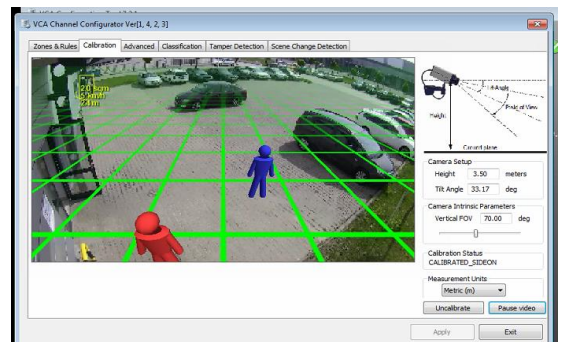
VCA Channel Configurator Ver[1, 4, 2, 3]

Zones & Rules | Calibration | Advanced | Classification | Tamper Detection | Scene Change Detection

2.0 Scm
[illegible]
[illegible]

Tilt Angle
Field of View
Height
Ground plane

Camera Setup
Height 3.50 meters
Tilt Angle 33.17 deg

Camera Intrinsic Parameters
Vertical FOV 70.00 deg

Calibration Status
CALIBRATED_SIDEON

Measurement Units
Metric (m)

Uncalibrate
Pause video

Apply
Exit